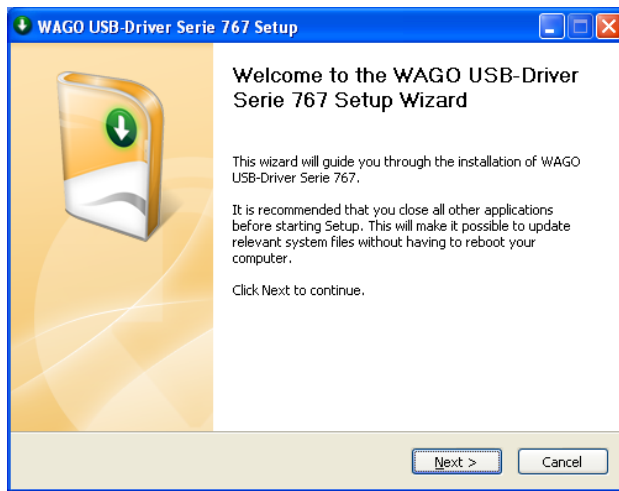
WAGO USB-Driver Serie 767 Setup

Welcome to the WAGO USB-Driver Serie 767 Setup Wizard

This wizard will guide you through the installation of WAGO USB-Driver Serie 767.

It is recommended that you close all other applications before starting Setup. This will make it possible to update relevant system files without having to reboot your computer.

Click Next to continue.

Next >

Cancel